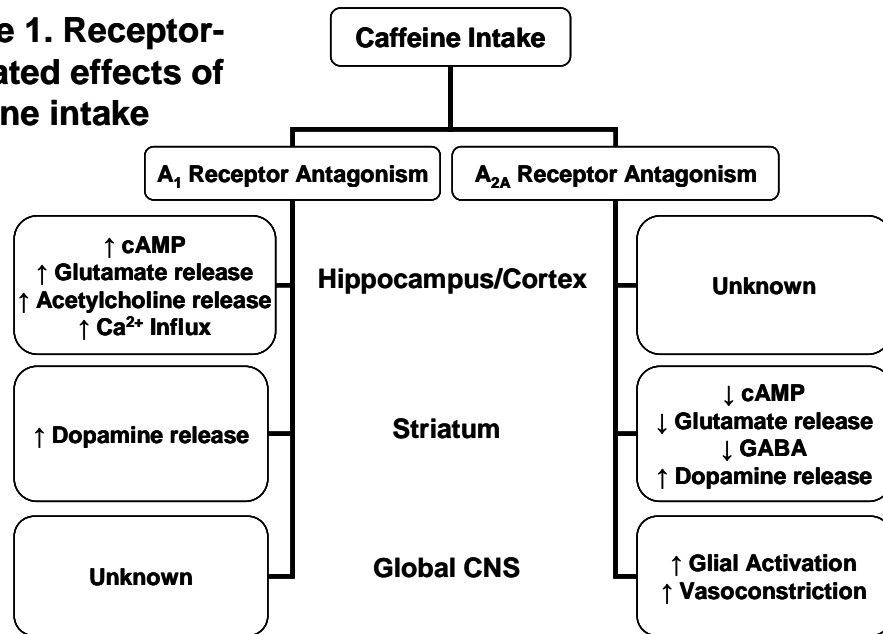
e 1. Receptor-
ated effects of
ne intake

Caffeine Intake

$A_1$ Receptor Antagonism

$A_{2A}$ Receptor Antagonism

↑ cAMP
↑ Glutamate release
↑ Acetylcholine release
↑ $Ca^{2+}$ Influx

Hippocampus/Cortex

Unknown

↑ Dopamine release

Striatum

↓ cAMP
↓ Glutamate release
↓ GABA
↑ Dopamine release

Unknown

Global CNS

↑ Glial Activation
↑ Vasoconstriction